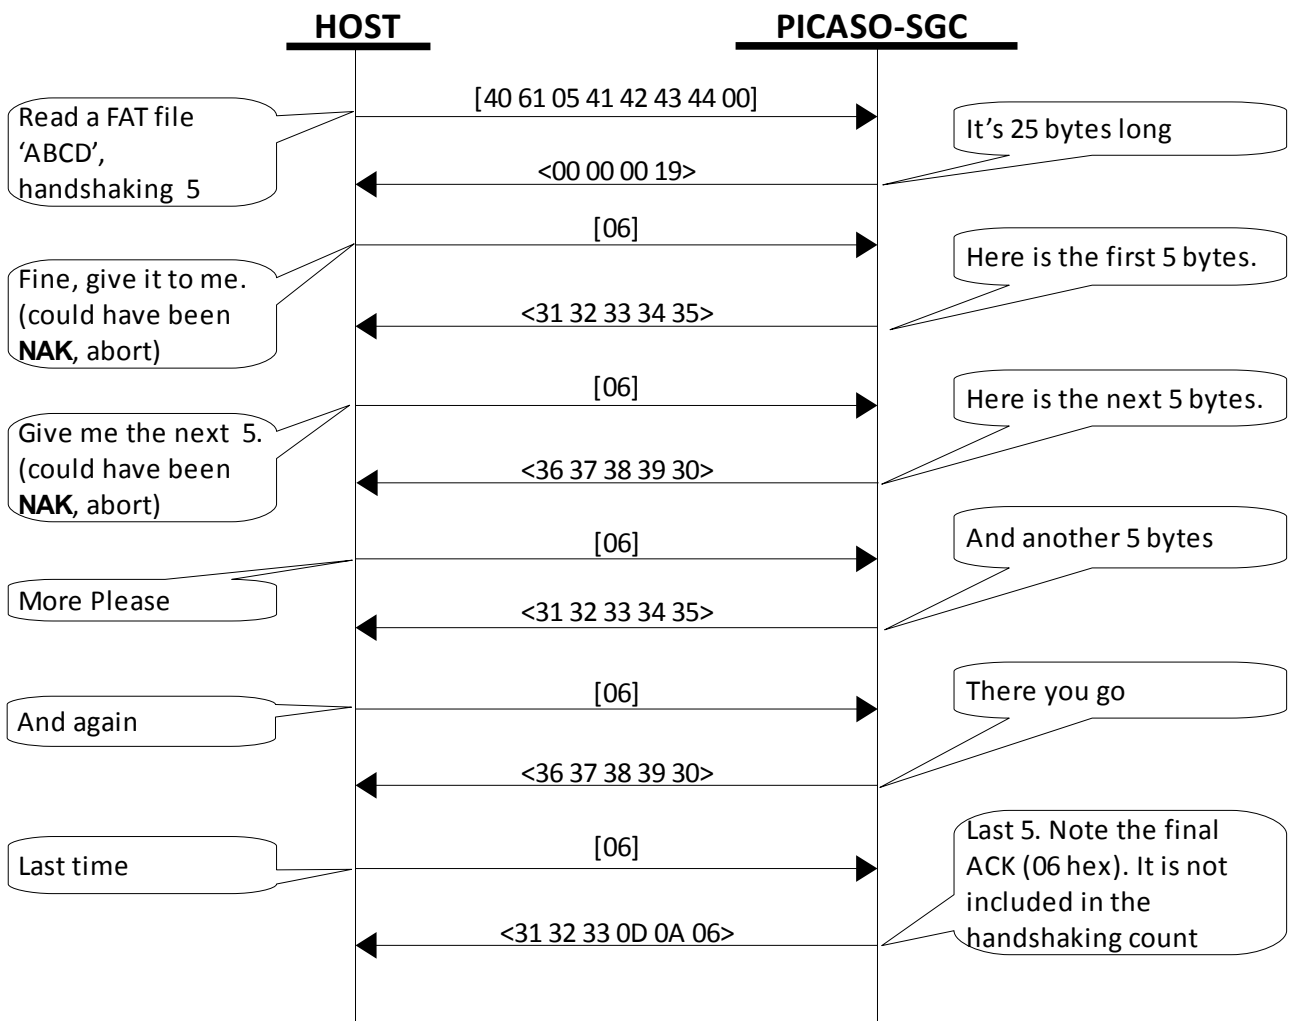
HOST

PICASO-SGC

Read a FAT file 'ABCD', handshaking 5

[40 61 05 41 42 43 44 00]

It's 25 bytes long

<00 00 00 19>

[06]

Fine, give it to me. (could have been **NAK**, abort)

Here is the first 5 bytes.

<31 32 33 34 35>

[06]

Give me the next 5. (could have been **NAK**, abort)

Here is the next 5 bytes.

<36 37 38 39 30>

[06]

And another 5 bytes

More Please

<31 32 33 34 35>

[06]

There you go

And again

<36 37 38 39 30>

[06]

Last time

Last 5. Note the final ACK (06 hex). It is not included in the handshaking count

<31 32 33 0D 0A 06>